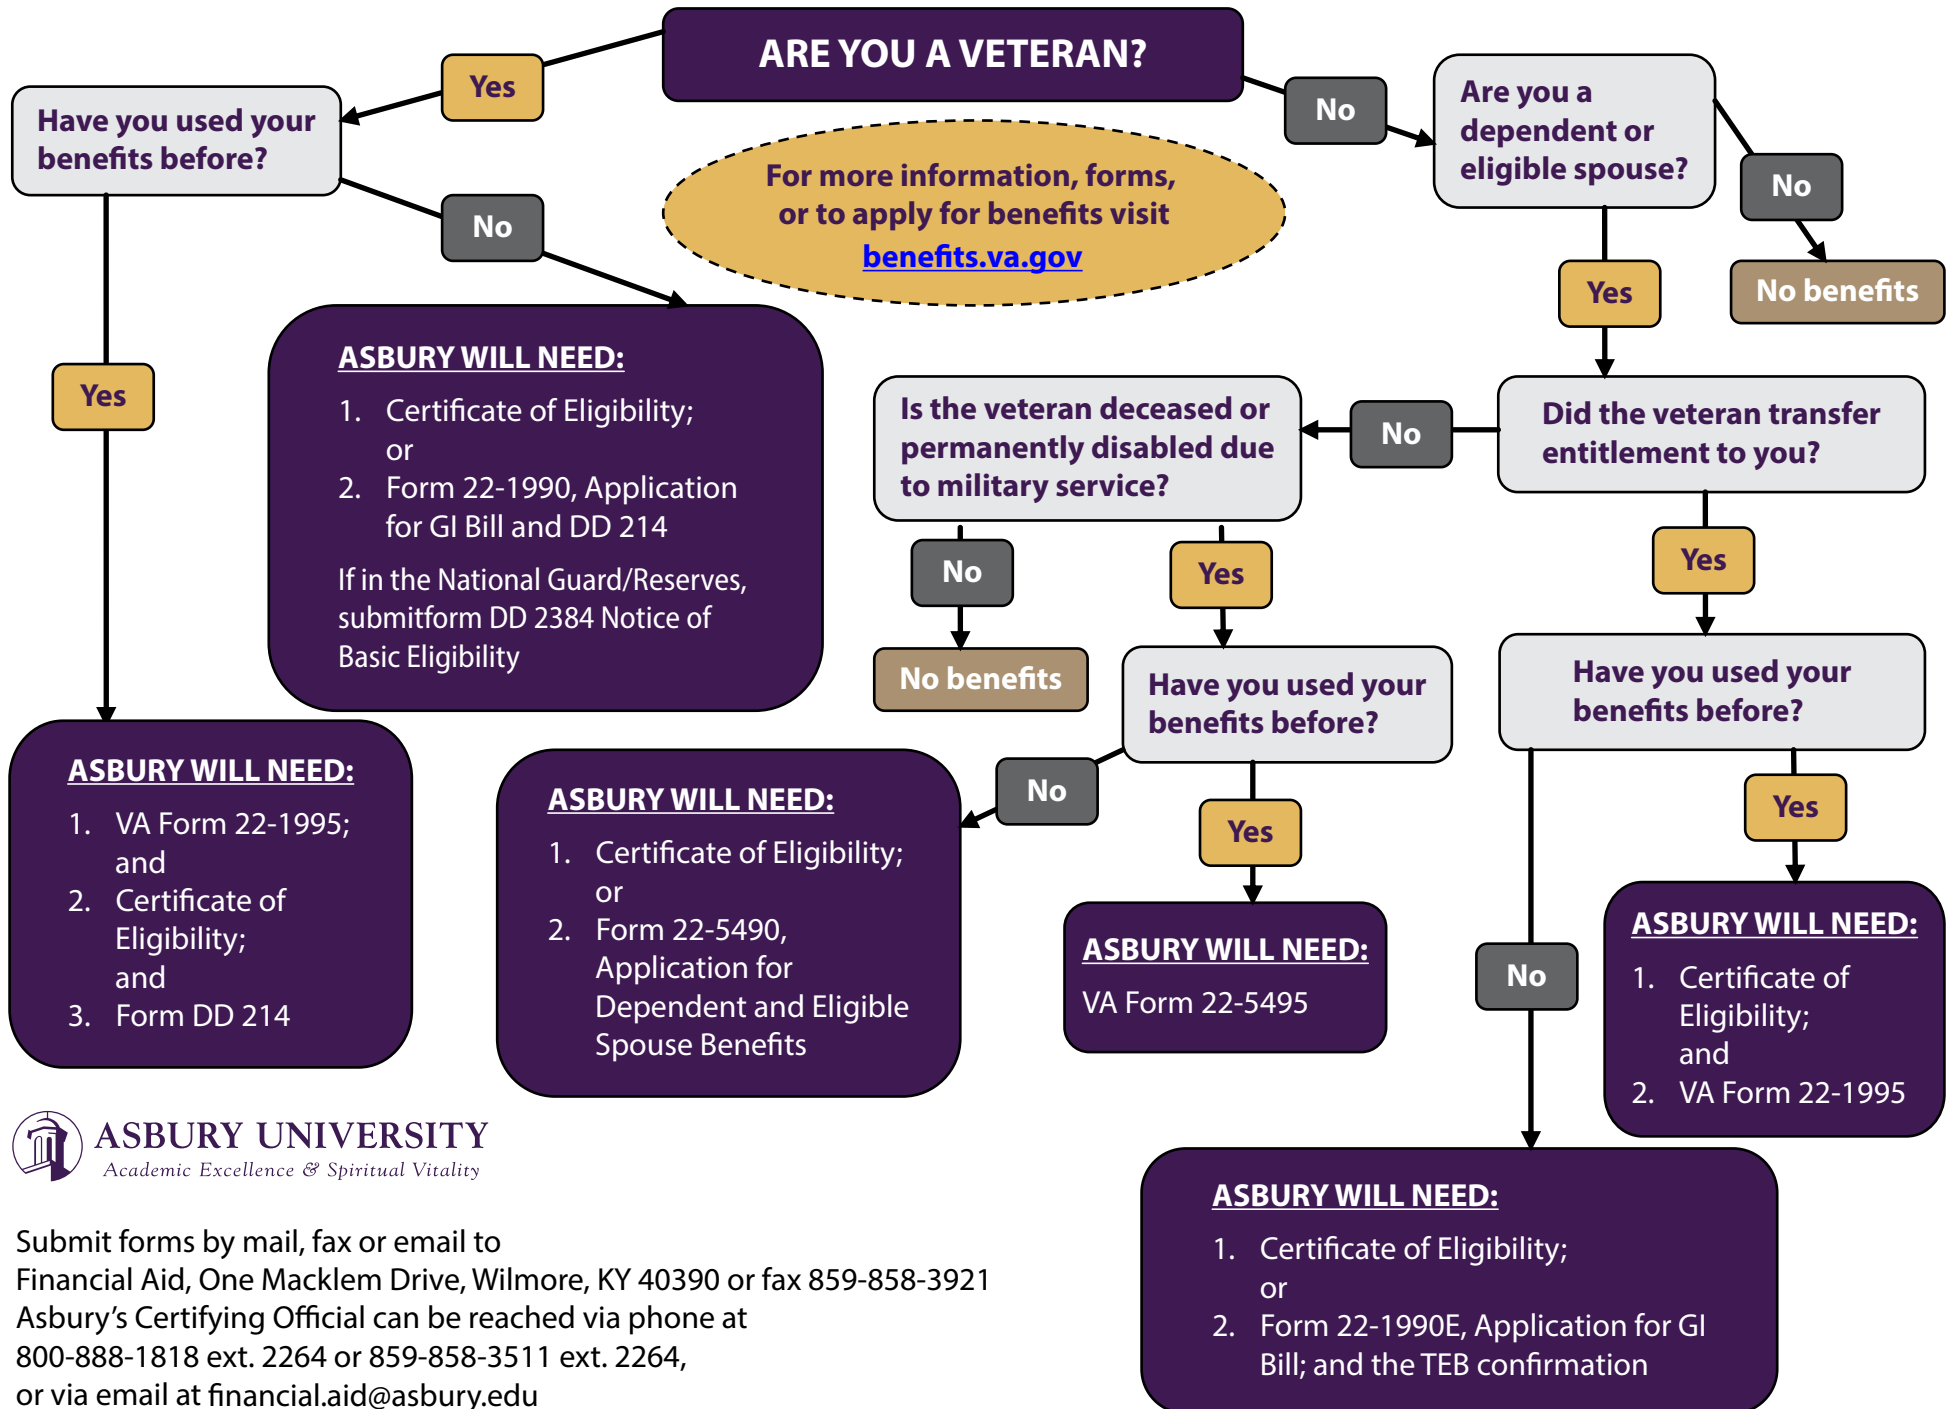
ARE YOU A VETERAN?

Yes

Have you used your benefits before?

No

For more information, forms, or to apply for benefits visit benefits.va.gov

No

Are you a dependent or eligible spouse?

No

No benefits

Yes

Yes

ASBURY WILL NEED:
1. Certificate of Eligibility; or
2. Form 22-1990, Application for GI Bill and DD 214

If in the National Guard/Reserves, submitform DD 2384 Notice of Basic Eligibility

Is the veteran deceased or permanently disabled due to military service?

No

Did the veteran transfer entitlement to you?

No

Yes

Yes

No benefits

Have you used your benefits before?

Have you used your benefits before?

ASBURY WILL NEED:
1. VA Form 22-1995; and
2. Certificate of Eligibility; and
3. Form DD 214

ASBURY WILL NEED:
1. Certificate of Eligibility; or
2. Form 22-5490, Application for Dependent and Eligible Spouse Benefits

No

Yes

ASBURY WILL NEED:
VA Form 22-5495

Yes

No

ASBURY WILL NEED:
1. Certificate of Eligibility; and
2. VA Form 22-1995

ASBURY UNIVERSITY
Academic Excellence & Spiritual Vitality

Submit forms by mail, fax or email to
Financial Aid, One Macklem Drive, Wilmore, KY 40390 or fax 859-858-3921
Asbury's Certifying Official can be reached via phone at
800-888-1818 ext. 2264 or 859-858-3511 ext. 2264,
or via email at financial.aid@asbury.edu

ASBURY WILL NEED:
1. Certificate of Eligibility; or
2. Form 22-1990E, Application for GI Bill; and the TEB confirmation